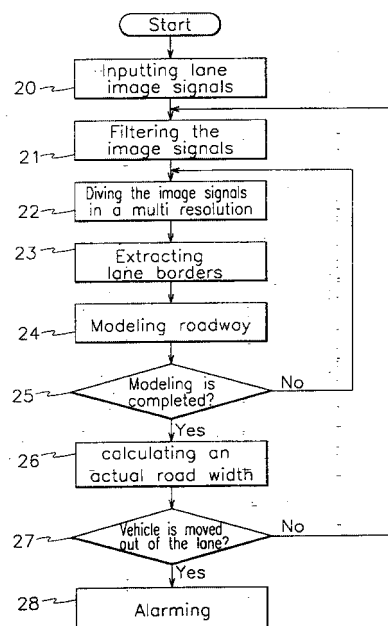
Start

20 Inputting lane image signals

21 Filtering the image signals

22 Diving the image signals in a multi resolution

23 Extracting lane borders

24 Modeling roadway

25 Modeling is completed?

No

Yes

26 calculating an actual road width

27 Vehicle is moved out of the lane?

No

Yes

28 Alarming